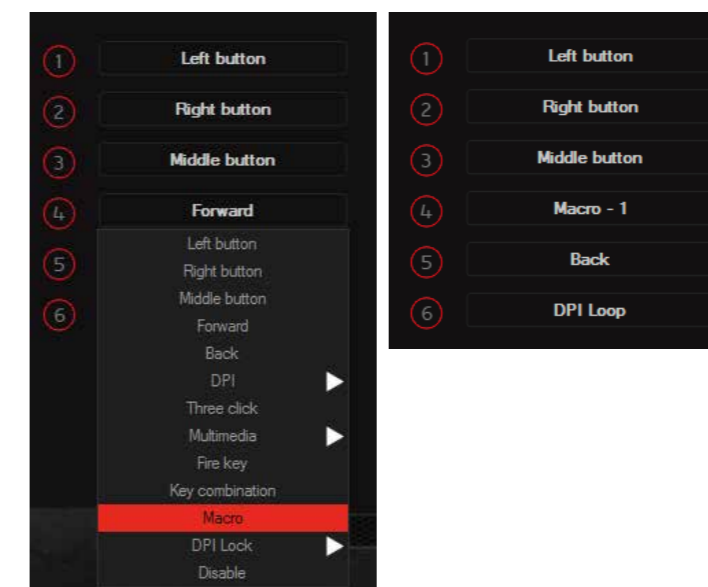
1 Left button
2 Right button
3 Middle button
4 Forward
5
6

Left button
Right button
Middle button
Forward
Back
DPI
Three click
Multimedia
Fire key
Key combination
Macro
DPI Lock
Disable

1 Left button
2 Right button
3 Middle button
4 Macro - 1
5 Back
6 DPI Loop